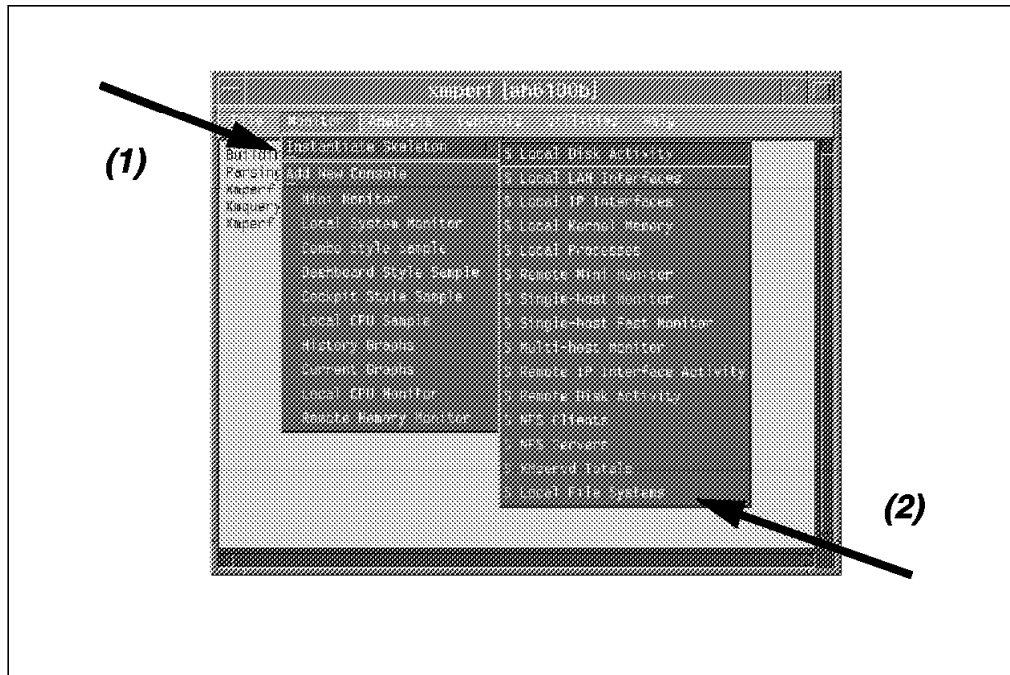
xmperf [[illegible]]

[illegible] Monitor Analysis Controls Utilities Help

(1)

Button
Parsing
Xmperf
Xmquery
Xmperf

Instantiate Skeleton
Add New Console
Mini Monitor
Local System Monitor
Combo Style Sample
Dashboard Style Sample
Cockpit Style Sample
Local CPU Sample
History Graphs
Current Graphs
Local CPU Monitor
Remote Memory Monitor

S Local Disk Activity
S Local LAN Interfaces
S Local IP Interfaces
S Local Kernel Memory
S Local Processes
S Remote Mini Monitor
S Single-host Monitor
S Single-host Fast Monitor
S Multi-host Monitor
S Remote IP Interface Activity
S Remote Disk Activity
S NFS Clients
S NFS Servers
S Rsiperd Totals
S Local File Systems

(2)